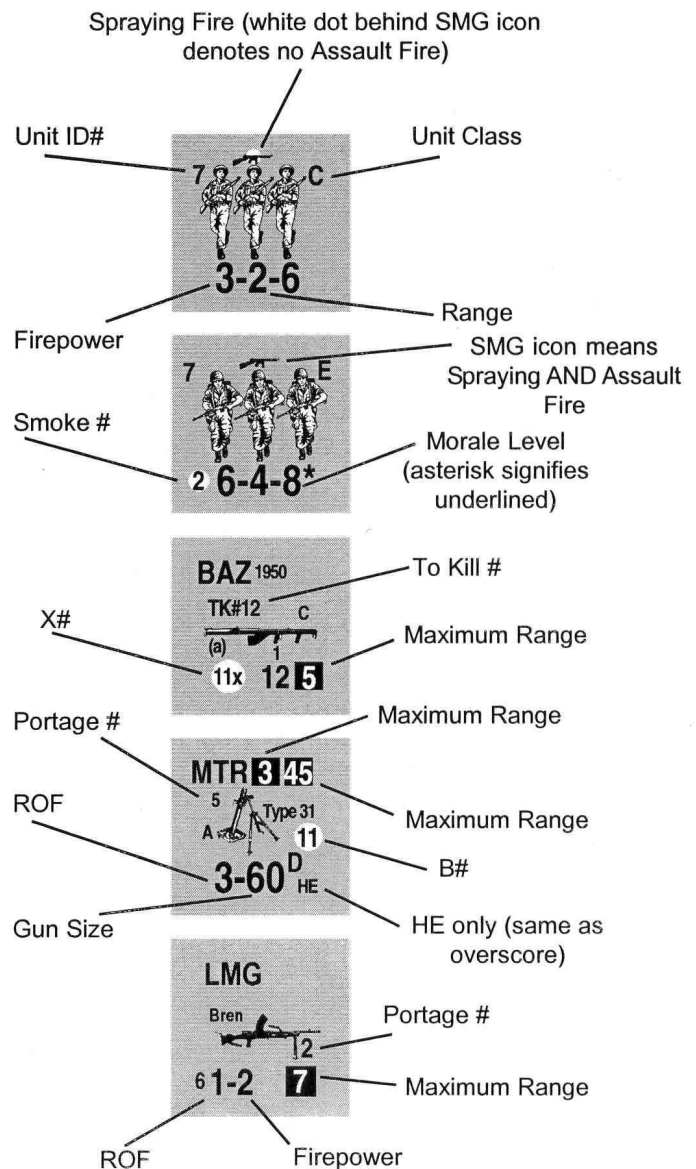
Spraying Fire (white dot behind SMG icon denotes no Assault Fire)

Unit ID#

Unit Class

7

C

3-2-6

Firepower

Range

7

E

SMG icon means Spraying AND Assault Fire

Smoke #

Morale Level (asterisk signifies underlined)

2 6-4-8*

BAZ 1950

To Kill #

TK#12 C

X#

(a)

1

Maximum Range

11x 12 5

Portage #

Maximum Range

MTR 3 45

5

Type 31

ROF

Maximum Range

A

11

B#

3-60 D HE

Gun Size

HE only (same as overscore)

LMG

Bren

Portage #

2

6 1-2 7

Maximum Range

ROF

Firepower